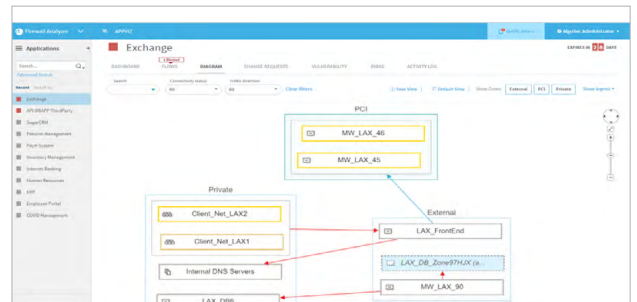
Firewall Analyzer APPVIZ

Algosec Administrator

Applications

Search...

Advanced Search

Recent Favorites

Exchange
AFI-BRAPP-ThirdParty
SugarCRM
Pension Management
Payroll System
Inventory Management
Internet Banking
Human Resources
ERP
Employee Portal
COVID Management

Exchange

EXPIRES IN 36 DAYS

DASHBOARD
1 Pending
FLOWS
DIAGRAM
CHANGE REQUESTS
VULNERABILITY
RISKS
ACTIVITY LOG

Search
Connectivity status
All
Traffic direction
All
Clear filters

Save View
Default View
Show Zones:
External
PCI
Private
Show legend

PCI

MW_LAX_46

MW_LAX_45

Private

Client_Net_LAX2

Client_Net_LAX1

Internal DNS Servers

LAX_DB6

External

LAX_FrontEnd

LAX_DB_Zone97HJX (a...

MW_LAX_90